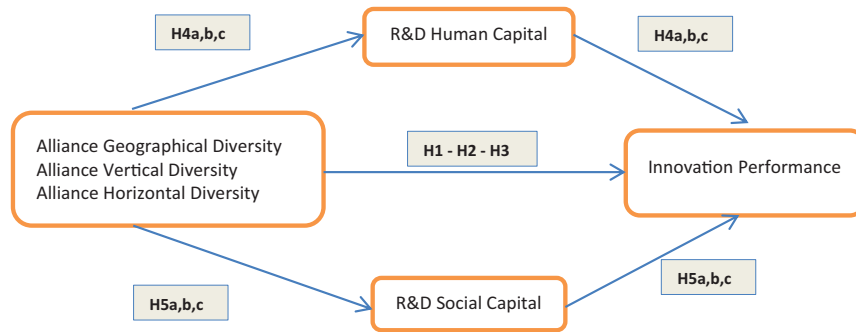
H4a,b,c

R&D Human Capital

H4a,b,c

Alliance Geographical Diversity
Alliance Vertical Diversity
Alliance Horizontal Diversity

H1 - H2 - H3

Innovation Performance

H5a,b,c

R&D Social Capital

H5a,b,c